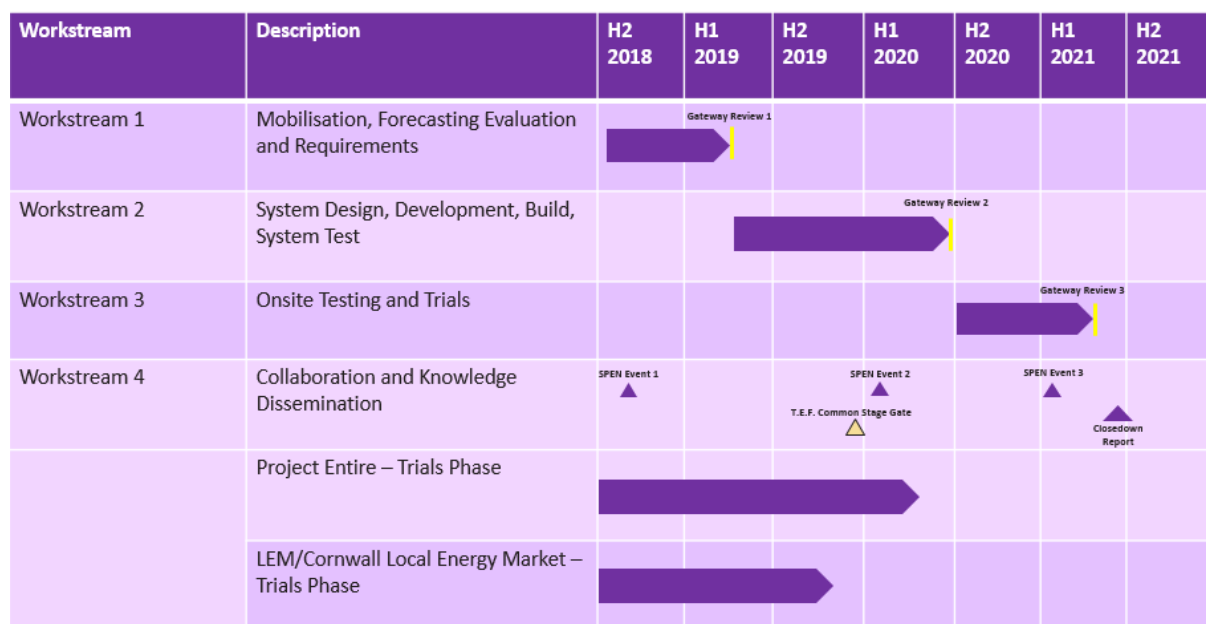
| Workstream | Description | H2 2018 | H1 2019 | H2 2019 | H1 2020 | H2 2020 | H1 2021 | H2 2021 |
|---|---|---|---|---|---|---|---|---|
| Workstream 1 | Mobilisation, Forecasting Evaluation and Requirements | | Gateway Review 1 | | | | | |
| Workstream 2 | System Design, Development, Build, System Test | | | | Gateway Review 2 | | | |
| Workstream 3 | Onsite Testing and Trials | | | | | | Gateway Review 3 | |
| Workstream 4 | Collaboration and Knowledge Dissemination | SPEN Event 1 | | T.E.F. Common Stage Gate | SPEN Event 2 | | SPEN Event 3 | Closedown Report |
| | Project Entire – Trials Phase | | | | | | | |
| | LEM/Cornwall Local Energy Market – Trials Phase | | | | | | | |